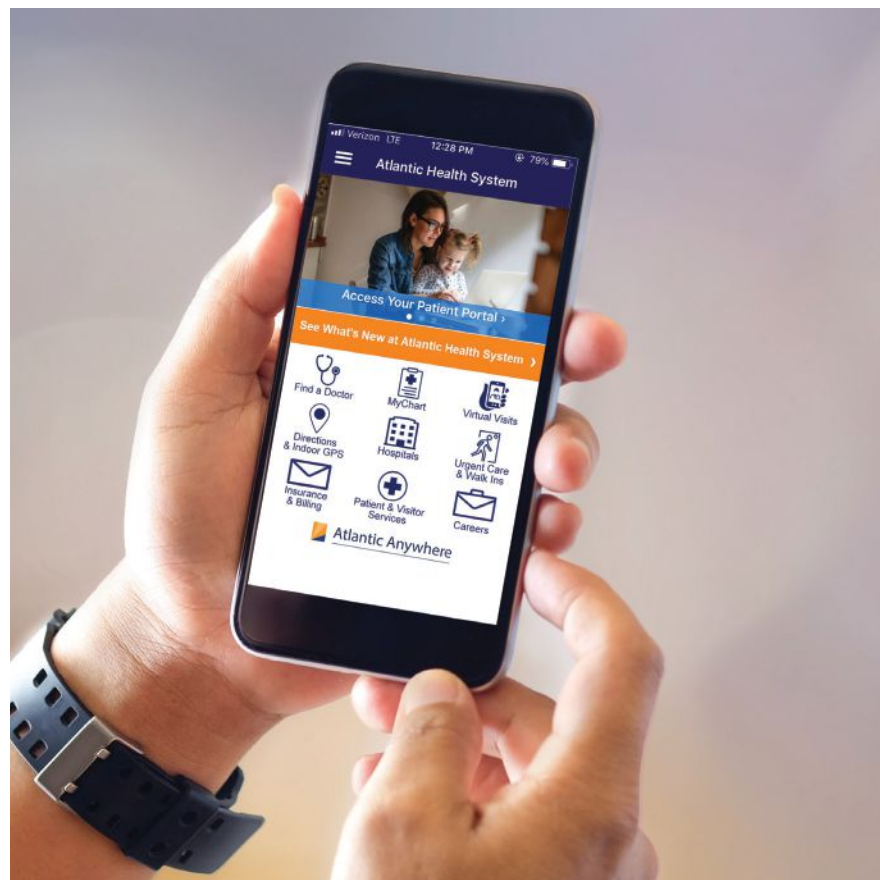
Verizon LTE 12:28 PM 79%

Atlantic Health System

Access Your Patient Portal ›

See What's New at Atlantic Health System ›

Find a Doctor

MyChart

Virtual Visits

Directions & Indoor GPS

Hospitals

Urgent Care & Walk Ins

Insurance & Billing

Patient & Visitor Services

Careers

Atlantic Anywhere